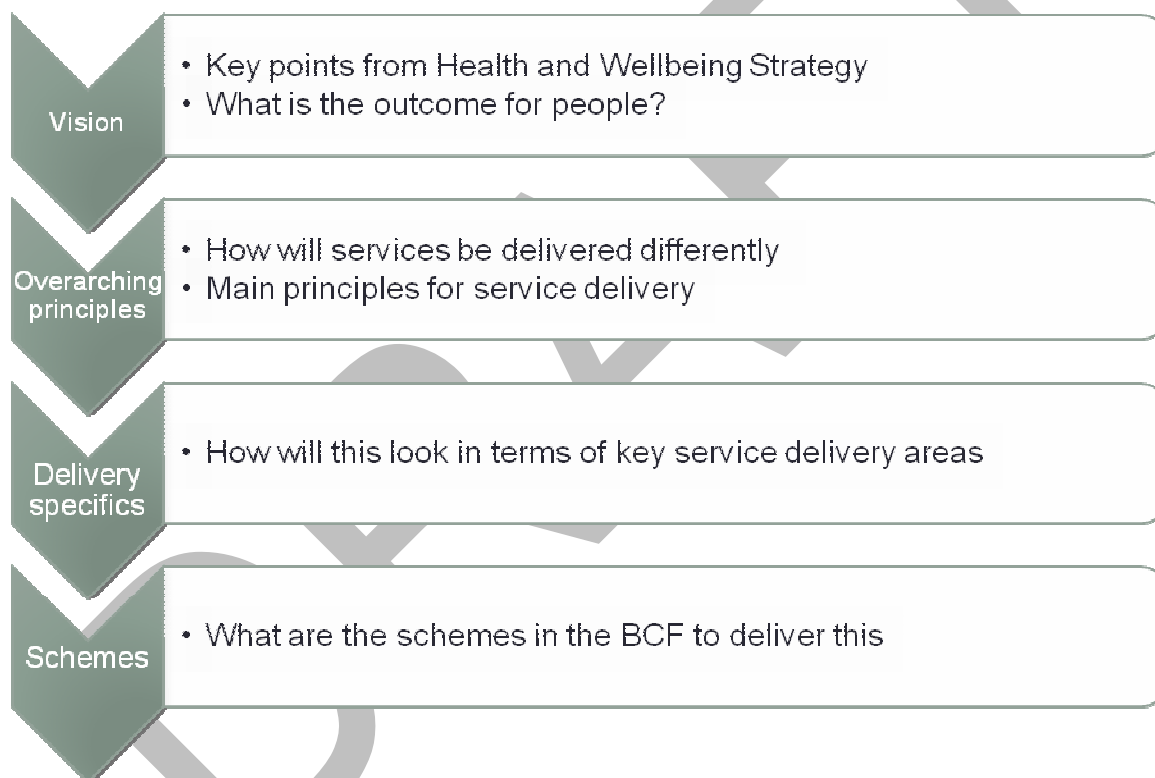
Vision

• Key points from Health and Wellbeing Strategy
• What is the outcome for people?

Overarching principles

• How will services be delivered differently
• Main principles for service delivery

Delivery specifics

• How will this look in terms of key service delivery areas

Schemes

• What are the schemes in the BCF to deliver this